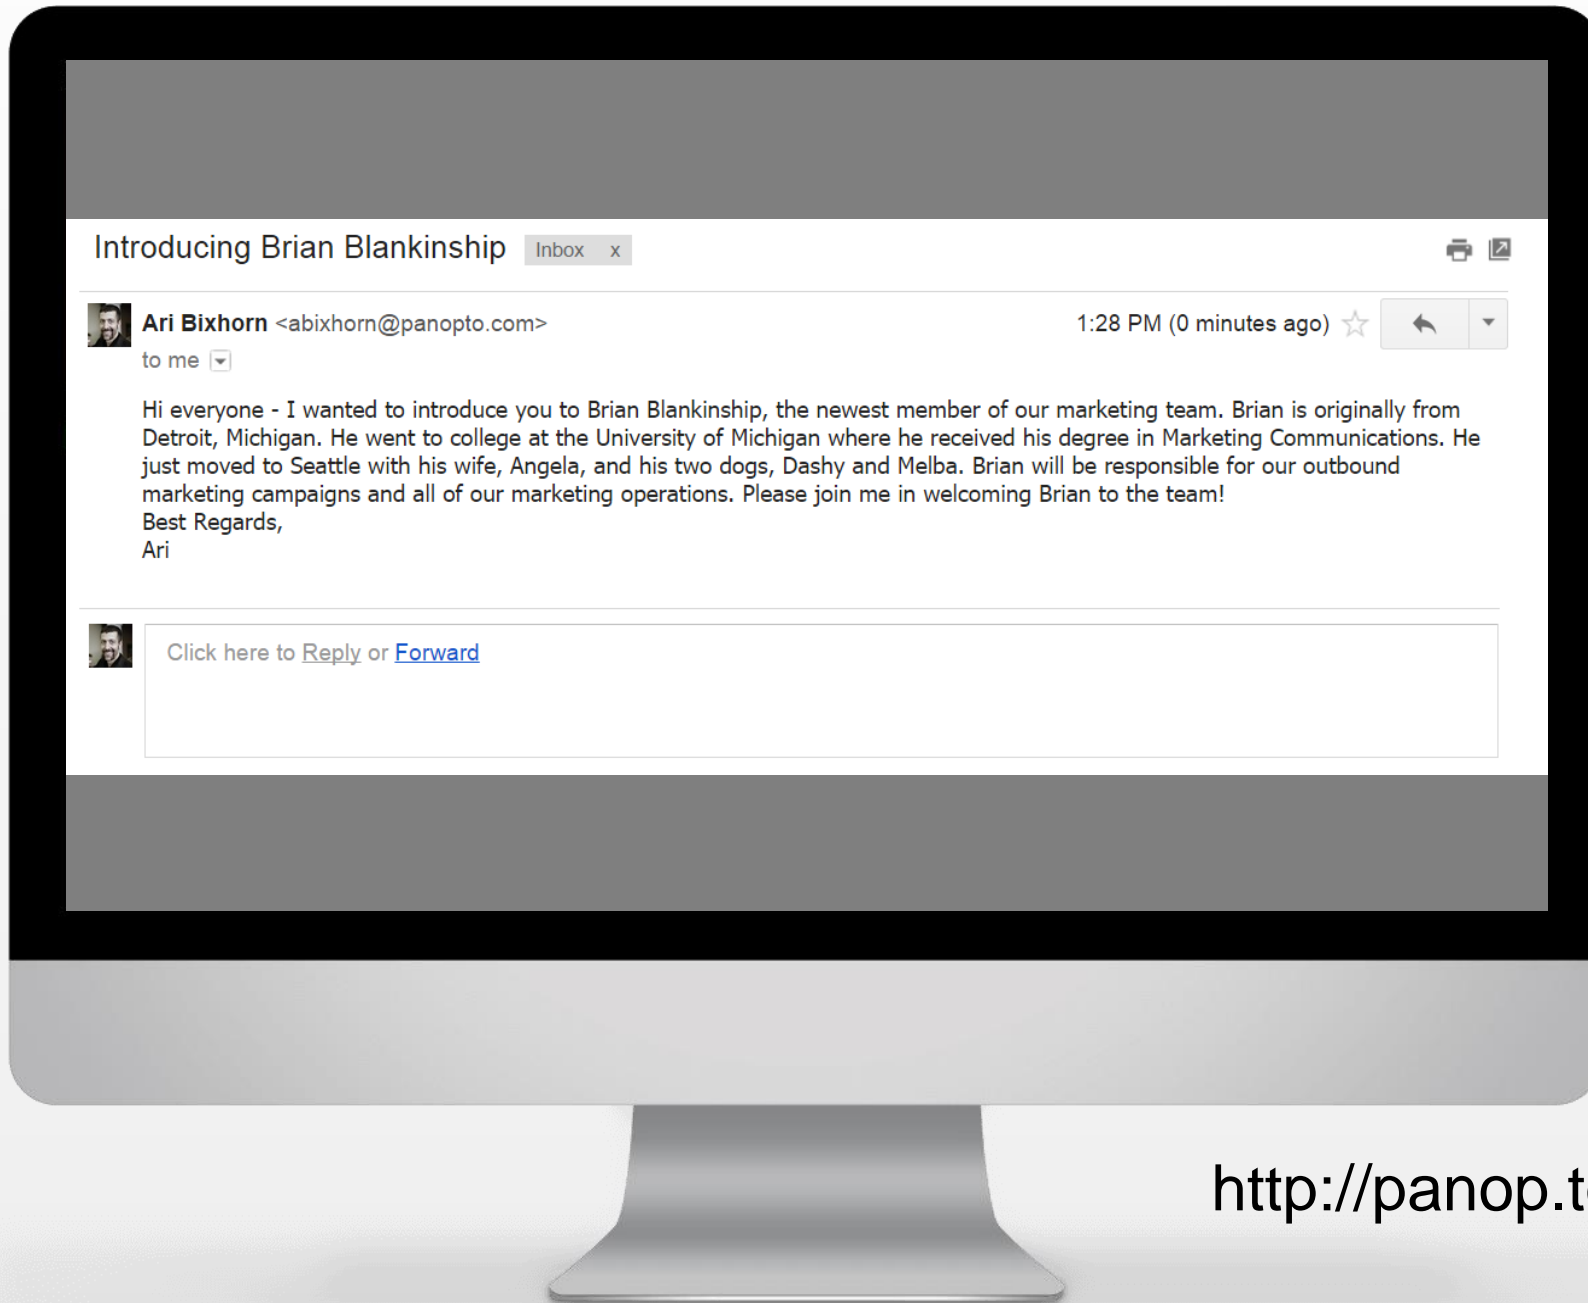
Introducing Brian Blankinship Inbox x

Ari Bixhorn <abixhorn@panopto.com>
to me

1:28 PM (0 minutes ago)

Hi everyone - I wanted to introduce you to Brian Blankinship, the newest member of our marketing team. Brian is originally from Detroit, Michigan. He went to college at the University of Michigan where he received his degree in Marketing Communications. He just moved to Seattle with his wife, Angela, and his two dogs, Dashy and Melba. Brian will be responsible for our outbound marketing campaigns and all of our marketing operations. Please join me in welcoming Brian to the team!
Best Regards,
Ari

Click here to Reply or Forward

http://panop.t